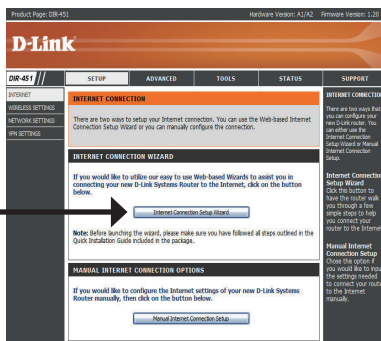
Product Page: DIR-451 Hardware Version: A1/A2 Firmware Version: 1.20

D-Link

DIR-451

SETUP ADVANCED TOOLS STATUS SUPPORT

INTERNET

WIRELESS SETTINGS

NETWORK SETTINGS

VPN SETTINGS

INTERNET CONNECTION

There are two ways to setup your Internet connection. You can use the Web-based Internet Connection Setup Wizard or you can manually configure the connection.

INTERNET CONNECTION WIZARD

If you would like to utilize our easy to use Web-based Wizards to assist you in connecting your new D-Link Systems Router to the Internet, click on the button below.

Internet Connection Setup Wizard

Note: Before launching the wizard, please make sure you have followed all steps outlined in the Quick Installation Guide included in the package.

MANUAL INTERNET CONNECTION OPTIONS

If you would like to configure the Internet settings of your new D-Link Systems Router manually, then click on the button below.

Manual Internet Connection Setup

INTERNET CONNECTION

There are two ways that you can configure your new D-Link router. You can either use the Internet Connection Setup Wizard or Manual Internet Connection Setup.

Internet Connection Setup Wizard
Click this button to have the router walk you through a few simple steps to help you connect your router to the Internet.

Manual Internet Connection Setup
Chose this option if you would like to input the settings needed to connect your router to the Internet manually.